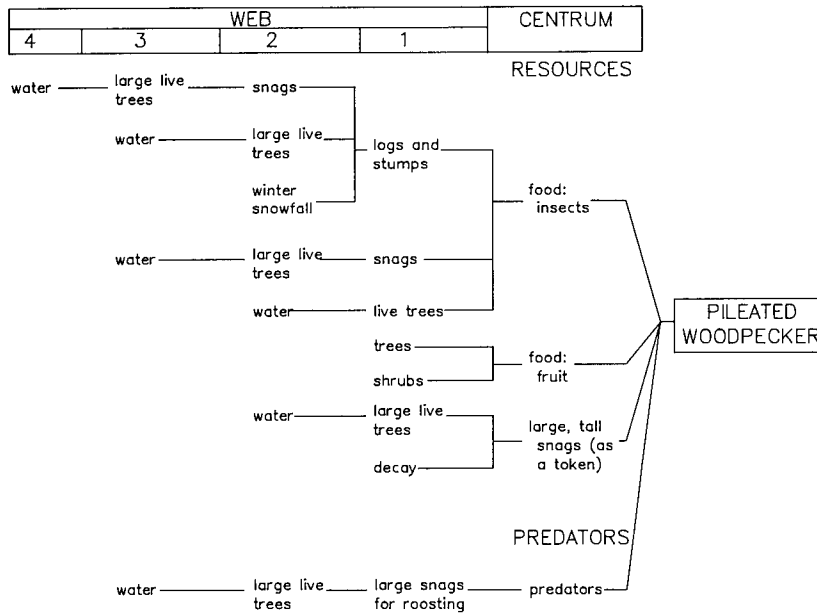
| WEB | | | | CENTRUM |
|---|---|---|---|---|
| 4 | 3 | 2 | 1 | |

RESOURCES

water — large live trees — snags

water — large live trees

winter snowfall

logs and stumps

food: insects

water — large live trees — snags

water — live trees

trees

shrubs

food: fruit

PILEATED WOODPECKER

water — large live trees

decay

large, tall snags (as a token)

PREDATORS

water — large live trees — large snags for roosting — predators